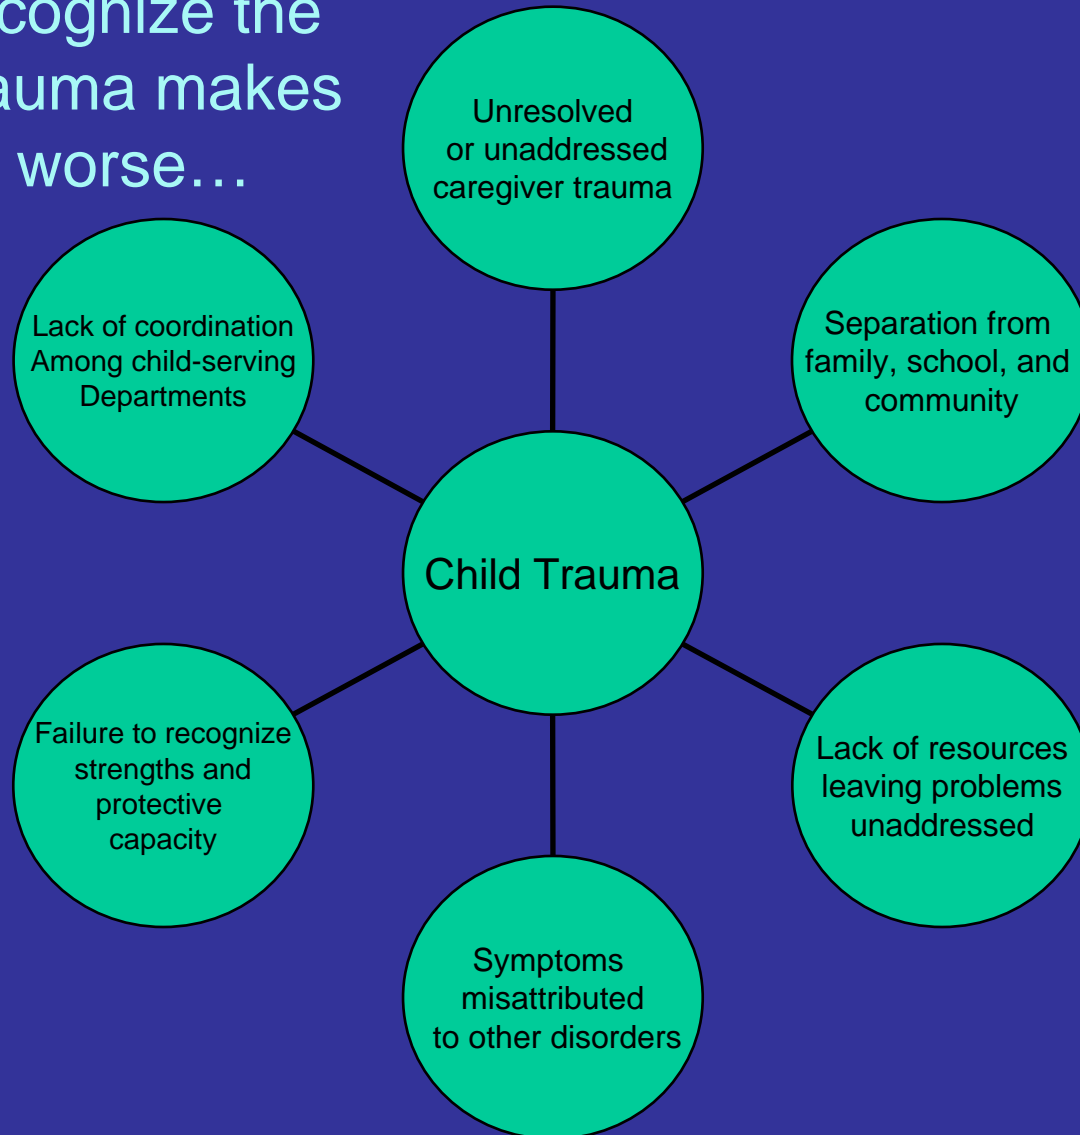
cognize the
auma makes
worse…

Unresolved or unaddressed caregiver trauma

Lack of coordination Among child-serving Departments

Separation from family, school, and community

Child Trauma

Failure to recognize strengths and protective capacity

Lack of resources leaving problems unaddressed

Symptoms misattributed to other disorders